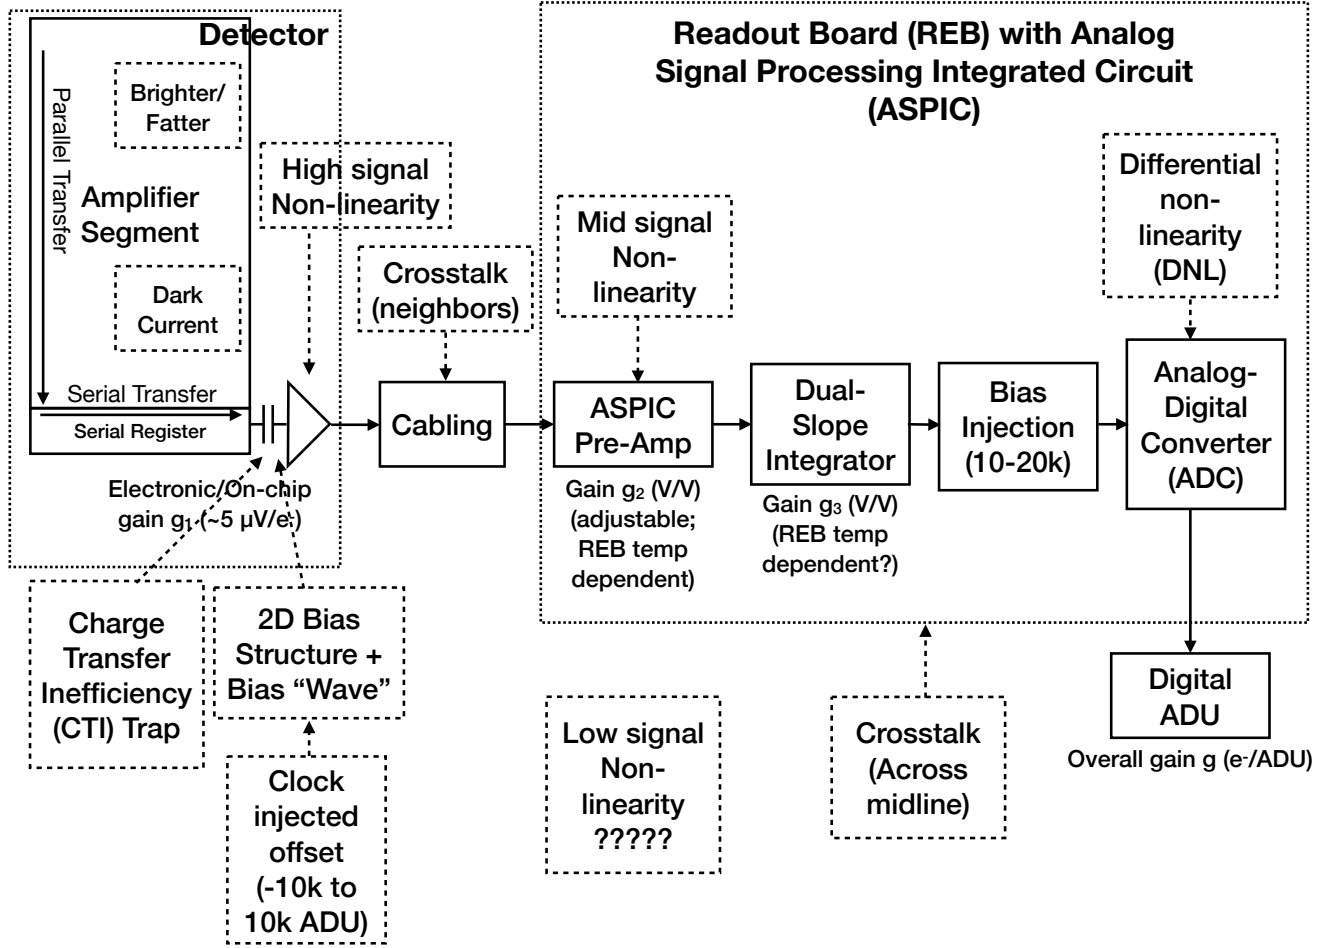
Detector

Parallel Transfer

Brighter/ Fatter

Amplifier Segment

Dark Current

Serial Transfer

Serial Register

High signal Non-linearity

Electronic/On-chip gain $g_1$ (~5 μV/e-)

Charge Transfer Inefficiency (CTI) Trap

2D Bias Structure + Bias "Wave"

Clock injected offset (-10k to 10k ADU)

Crosstalk (neighbors)

Cabling

Readout Board (REB) with Analog Signal Processing Integrated Circuit (ASPIC)

Mid signal Non-linearity

ASPIC Pre-Amp

Gain $g_2$ (V/V) (adjustable; REB temp dependent)

Dual-Slope Integrator

Gain $g_3$ (V/V) (REB temp dependent?)

Bias Injection (10-20k)

Differential non-linearity (DNL)

Analog-Digital Converter (ADC)

Digital ADU

Overall gain g (e-/ADU)

Low signal Non-linearity ?????

Crosstalk (Across midline)